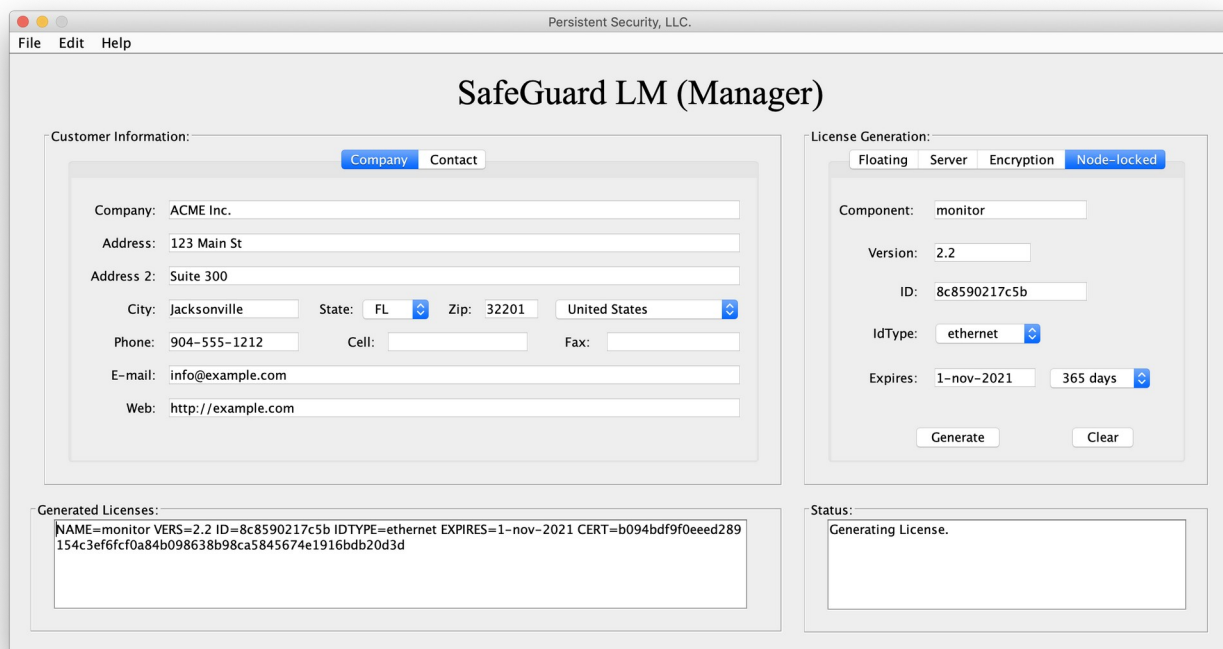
Persistent Security, LLC.

File Edit Help

SafeGuard LM (Manager)

Customer Information:

Company Contact

Company: ACME Inc.

Address: 123 Main St

Address 2: Suite 300

City: Jacksonville State: FL Zip: 32201 United States

Phone: 904-555-1212 Cell: Fax:

E-mail: info@example.com

Web: http://example.com

License Generation:

Floating Server Encryption Node-locked

Component: monitor

Version: 2.2

ID: 8c8590217c5b

IdType: ethernet

Expires: 1-nov-2021 365 days

Generate Clear

Generated Licenses:

NAME=monitor VERS=2.2 ID=8c8590217c5b IDTYPE=ethernet EXPIRES=1-nov-2021 CERT=b094bdf9f0eeed289154c3ef6fcf0a84b098638b98ca5845674e1916bdb20d3d

Status:

Generating License.